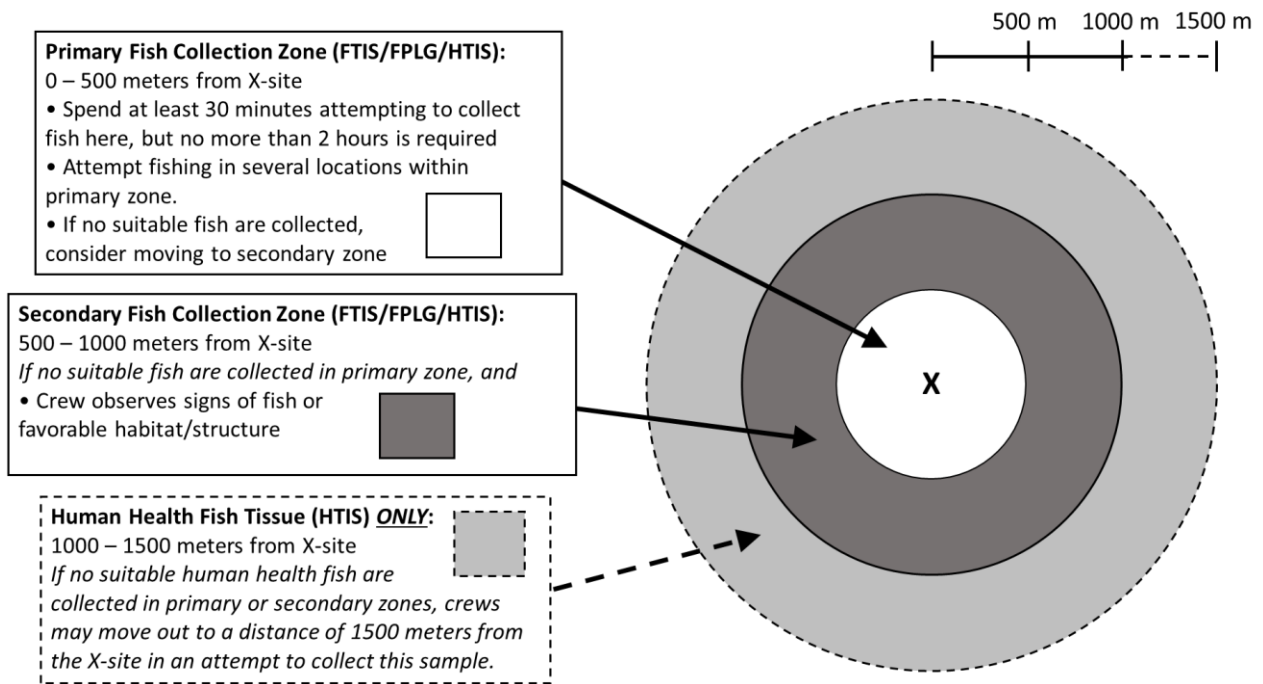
Primary Fish Collection Zone (FTIS/FPLG/HTIS):
0 – 500 meters from X-site
• Spend at least 30 minutes attempting to collect fish here, but no more than 2 hours is required
• Attempt fishing in several locations within primary zone.
• If no suitable fish are collected, consider moving to secondary zone

500 m 1000 m 1500 m

Secondary Fish Collection Zone (FTIS/FPLG/HTIS):
500 – 1000 meters from X-site
*If no suitable fish are collected in primary zone, and*
• Crew observes signs of fish or favorable habitat/structure

X

Human Health Fish Tissue (HTIS) ***ONLY***:
1000 – 1500 meters from X-site
*If no suitable human health fish are collected in primary or secondary zones, crews may move out to a distance of 1500 meters from the X-site in an attempt to collect this sample.*